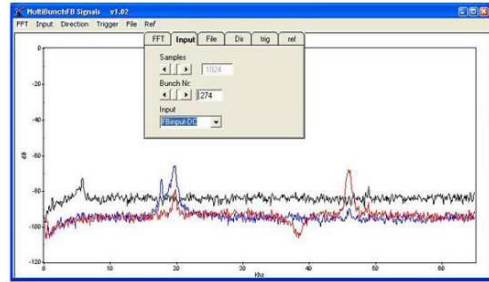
MultiBunchFB Signals v3.02

FFT Input Direction Trigger File Ref

FFT Input File Dir trig ref

Samples

1024

Bunch Nr

274

Input

FBinput-DC

0

-20

-40

-60

-80

-100

-120

dB

0

10

20

30

40

50

60

Khz